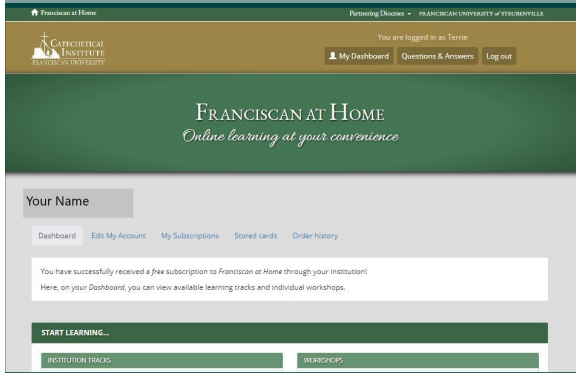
Franciscan at Home

Partnering Dioceses ▾ FRANCISCAN UNIVERSITY of STEUBENVILLE

CATECHETICAL INSTITUTE FRANCISCAN UNIVERSITY

You are logged in as Terrie

My Dashboard Questions & Answers Log out

FRANCISCAN AT HOME

Online learning at your convenience

Your Name

Dashboard Edit My Account My Subscriptions Stored cards Order history

You have successfully received a *free* subscription to *Franciscan at Home* through your institution!

Here, on your *Dashboard*, you can view available learning tracks and individual workshops.

START LEARNING...

INSTITUTION TRACKS

WORKSHOPS